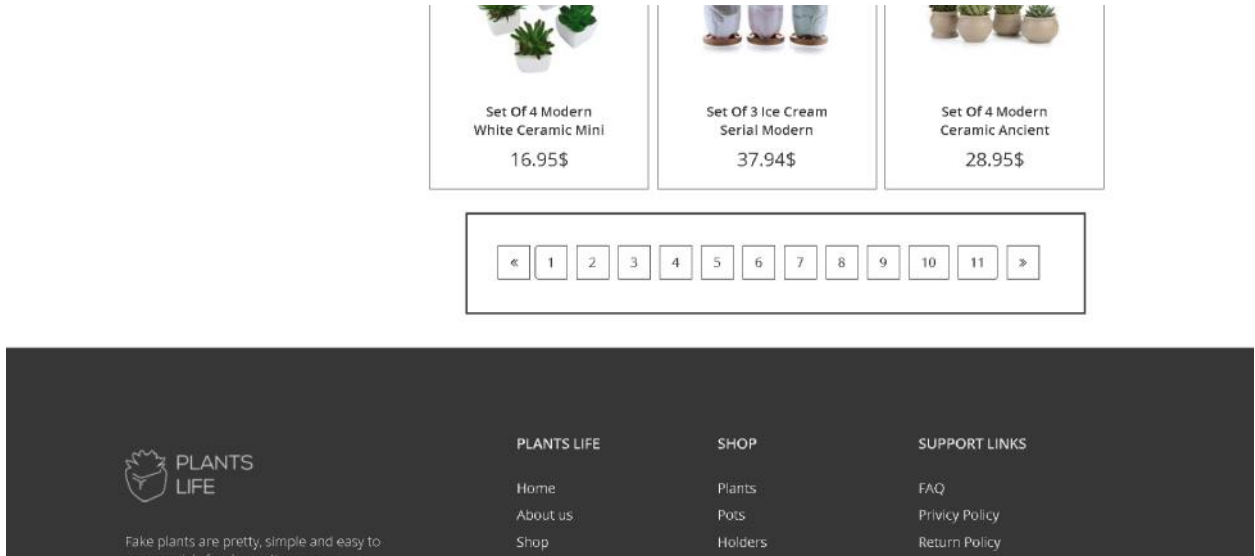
Set Of 4 Modern White Ceramic Mini
16.95$

Set Of 3 Ice Cream Serial Modern
37.94$

Set Of 4 Modern Ceramic Ancient
28.95$

« 1 2 3 4 5 6 7 8 9 10 11 »

PLANTS LIFE

Fake plants are pretty, simple and easy to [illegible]

PLANTS LIFE
Home
About us
Shop

SHOP
Plants
Pots
Holders

SUPPORT LINKS
FAQ
Privicy Policy
Return Policy